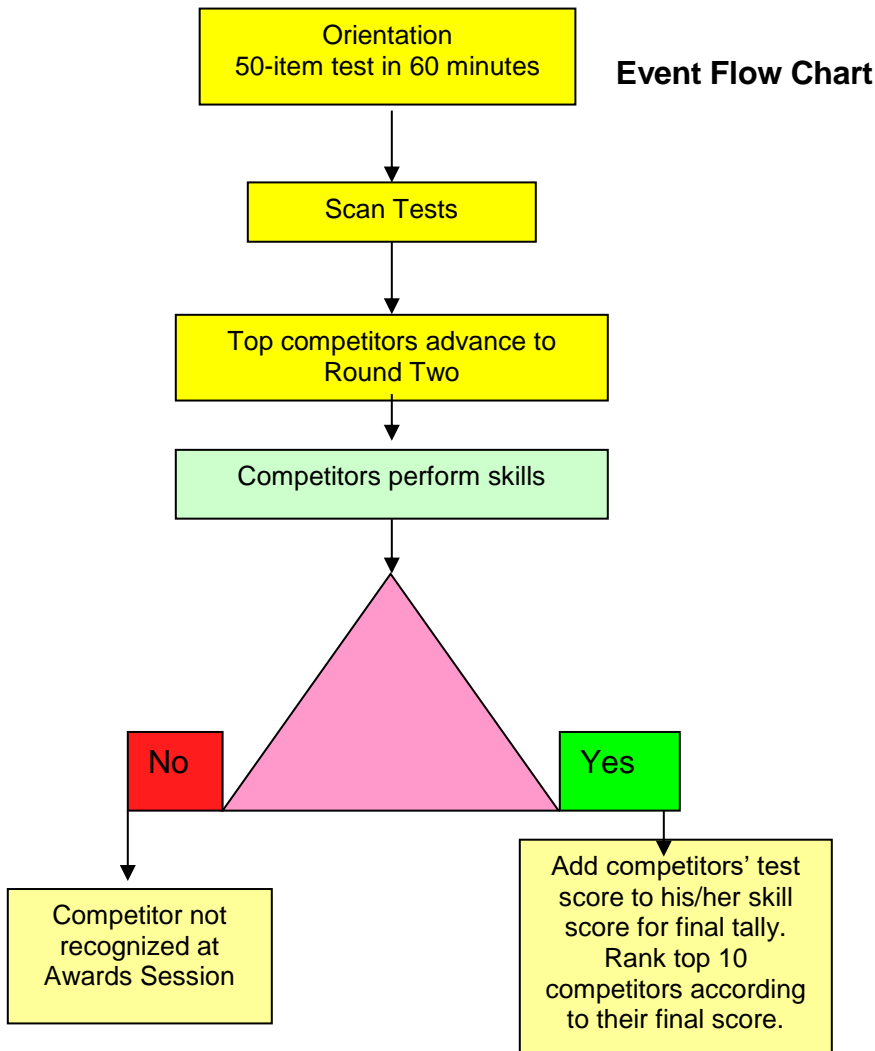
Event Flow Chart

Orientation
50-item test in 60 minutes

Scan Tests

Top competitors advance to Round Two

Competitors perform skills

No

Yes

Competitor not recognized at Awards Session

Add competitors' test score to his/her skill score for final tally. Rank top 10 competitors according to their final score.